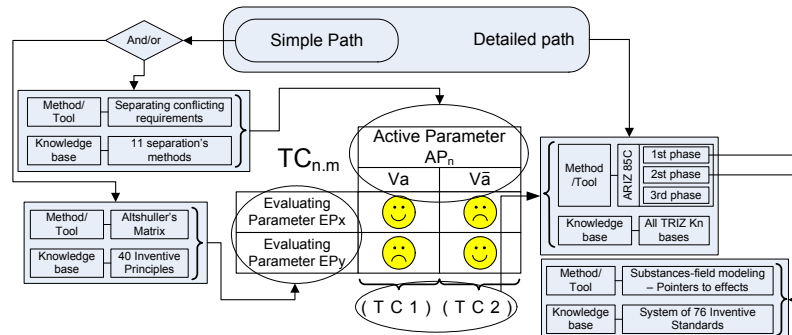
And/or

Simple Path

Detailed path

Method/ Tool

Separating conflicting requirements

Knowledge base

11 separation's methods

$TC_{n.m}$

Active Parameter $AP_n$

Va

$V\bar{a}$

Evaluating Parameter EPx

Evaluating Parameter EPy

( T C 1 ) ( T C 2 )

Method/ Tool

Altshuller's Matrix

Knowledge base

40 Inventive Principles

Method /Tool

ARIZ 85C

1st phase

2st phase

3rd phase

Knowledge base

All TRIZ Kn bases

Method/ Tool

Substances-field modeling – Pointers to effects

Knowledge base

System of 76 Inventive Standards